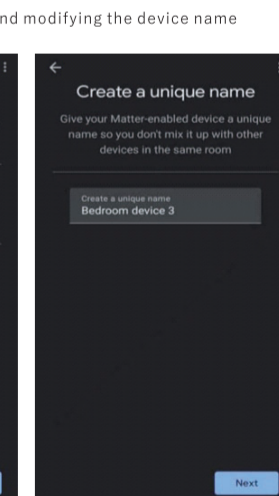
nd modifying the device name

Create a unique name

Give your Matter-enabled device a unique name so you don't mix it up with other devices in the same room

Create a unique name
Bedroom device 3

Next